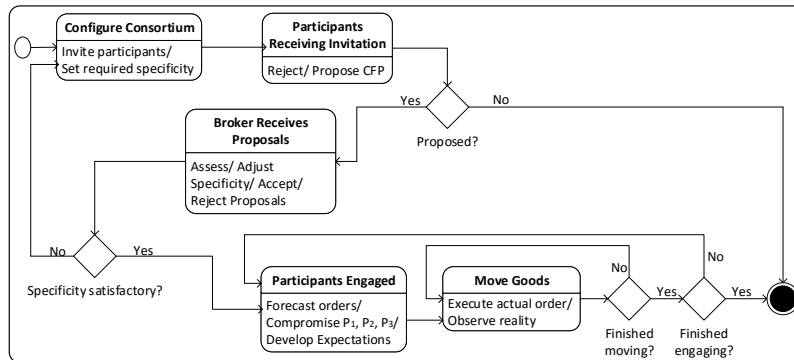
Configure Consortium

Invite participants/ Set required specificity

Participants Receiving Invitation

Reject/ Propose CFP

Yes

No

Proposed?

Broker Receives Proposals

Assess/ Adjust Specificity/ Accept/ Reject Proposals

No

Yes

Specificity satisfactory?

Participants Engaged

Forecast orders/ Compromise $P_1$, $P_2$, $P_3$/ Develop Expectations

Move Goods

Execute actual order/ Observe reality

No

Yes

Finished moving?

No

Yes

Finished engaging?